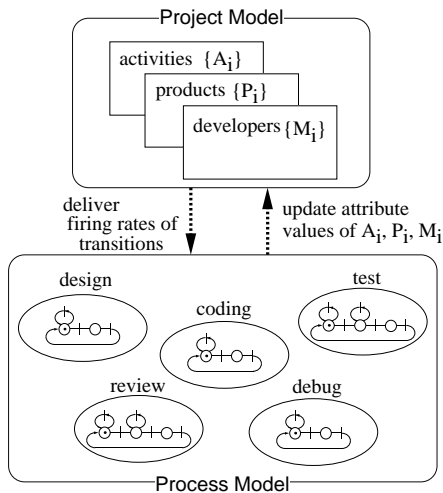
Project Model

activities $\{A_i\}$

products $\{P_i\}$

developers $\{M_i\}$

deliver firing rates of transitions

update attribute values of $A_i$, $P_i$, $M_i$

design

coding

test

review

debug

Process Model